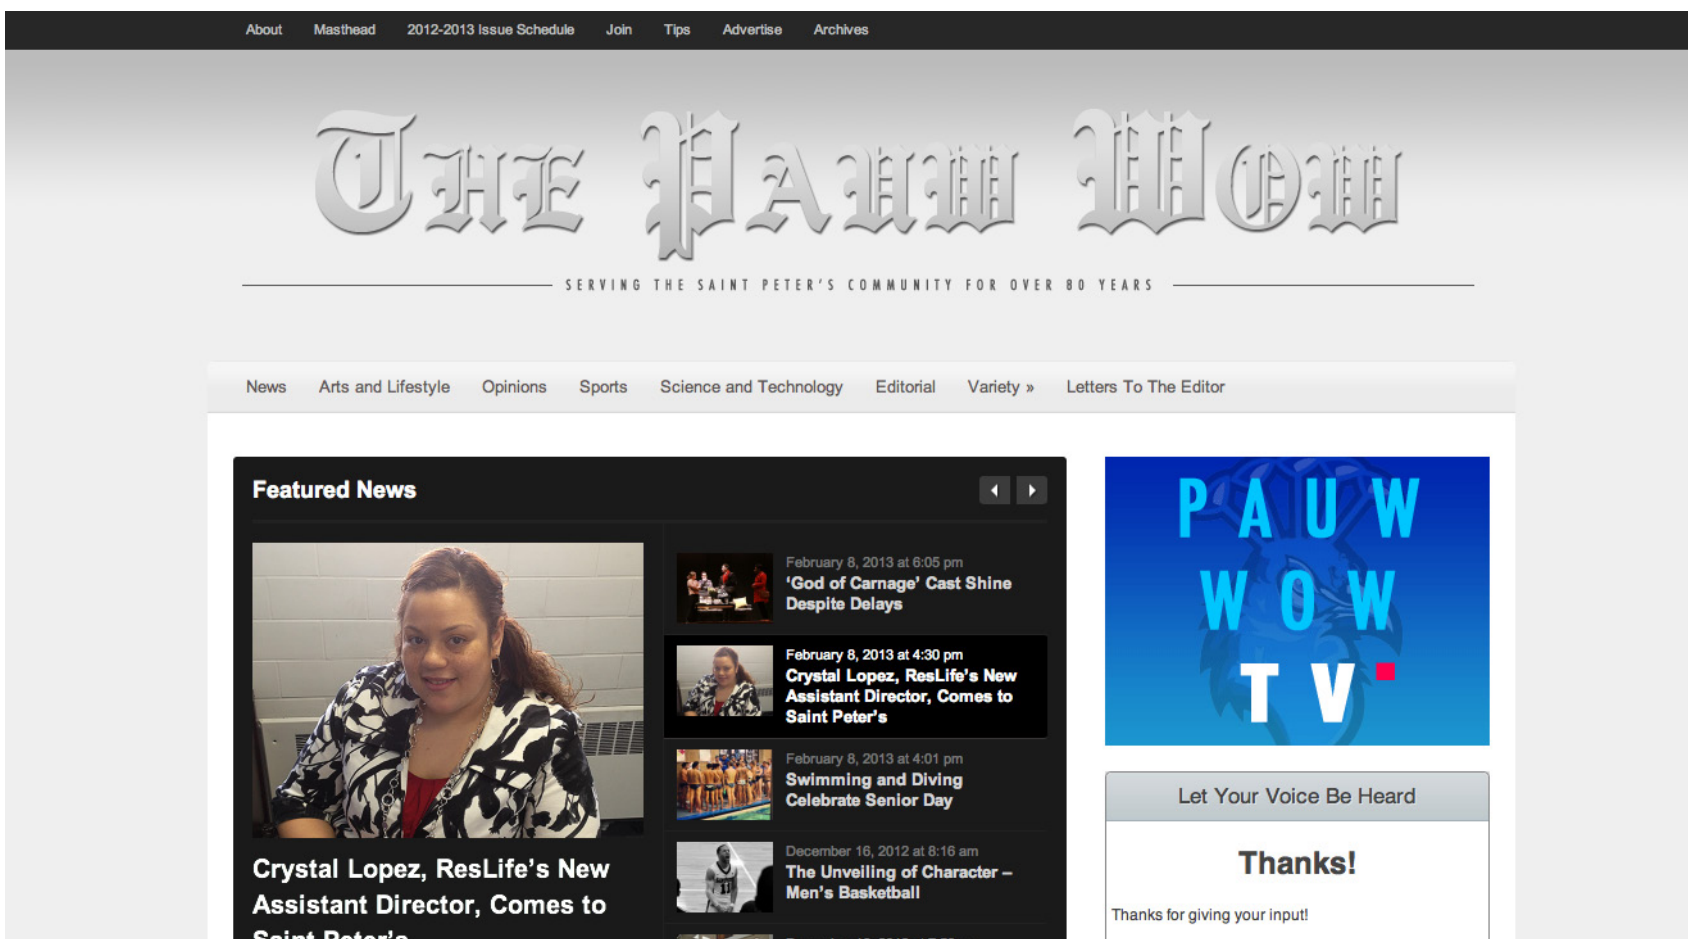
About Masthead 2012-2013 Issue Schedule Join Tips Advertise Archives

The Pauw Wow

SERVING THE SAINT PETER'S COMMUNITY FOR OVER 80 YEARS

News Arts and Lifestyle Opinions Sports Science and Technology Editorial Variety » Letters To The Editor

Featured News

February 8, 2013 at 6:05 pm
'God of Carnage' Cast Shine Despite Delays

February 8, 2013 at 4:30 pm
Crystal Lopez, ResLife's New Assistant Director, Comes to Saint Peter's

February 8, 2013 at 4:01 pm
Swimming and Diving Celebrate Senior Day

December 16, 2012 at 8:16 am
The Unveiling of Character – Men's Basketball

Crystal Lopez, ResLife's New Assistant Director, Comes to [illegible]

PAUW WOW TV

Let Your Voice Be Heard

Thanks!

Thanks for giving your input!